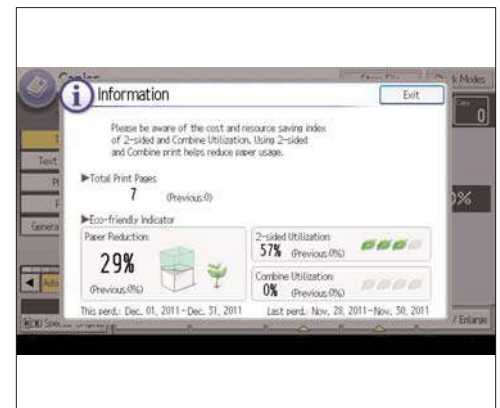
Copier

Information

Exit

Please be aware of the cost and resource saving index of 2-sided and Combine Utilization. Using 2-sided and Combine print helps reduce paper usage.

▶Total Print Pages
7 (Previous:0)

▶Eco-friendly Indicator

Paper Reduction:
29%
(Previous:0%)

2-sided Utilization:
57% (Previous:0%)

Combine Utilization:
0% (Previous:0%)

This perd.: Dec. 01, 2011–Dec. 31, 2011

Last perd.: Nov. 28, 2011–Nov. 30, 2011

Text

Genera

0

0%

/ Enlarge